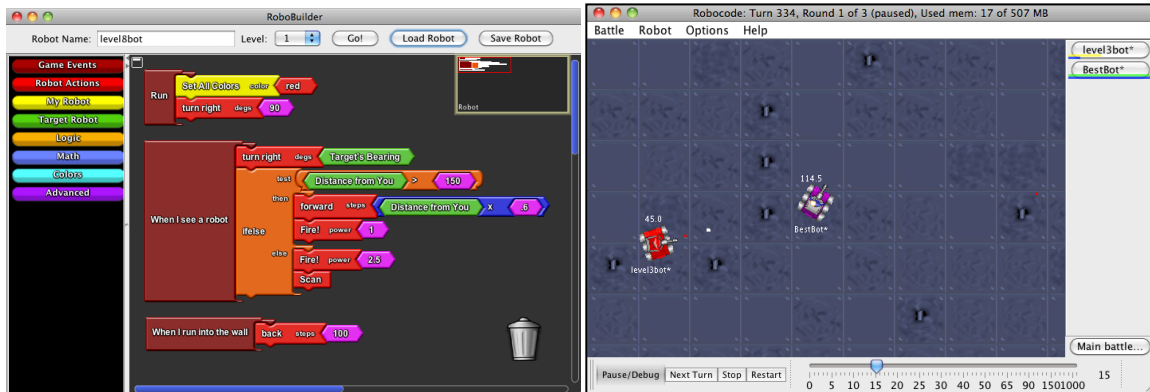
RoboBuilder

Robot Name: level8bot Level: 1 Go! Load Robot Save Robot

Game Events
Robot Actions
My Robot
Target Robot
Logic
Math
Colors
Advanced

Robot

Run
Set All Colors color red
turn right degs 90

When I see a robot
turn right degs Target's Bearing
ifelse
test Distance from You > 150
then forward steps Distance from You x .6
Fire! power 1
else Fire! power 2.5
Scan

When I run into the wall back steps 100

Robocode: Turn 334, Round 1 of 3 (paused), Used mem: 17 of 507 MB

Battle Robot Options Help

level3bot*
BestBot*

114.5
BestBot*
45.0
level3bot*

Main battle...

Pause/Debug Next Turn Stop Restart

0 5 10 15 20 25 30 40 50 65 90 1501000 15